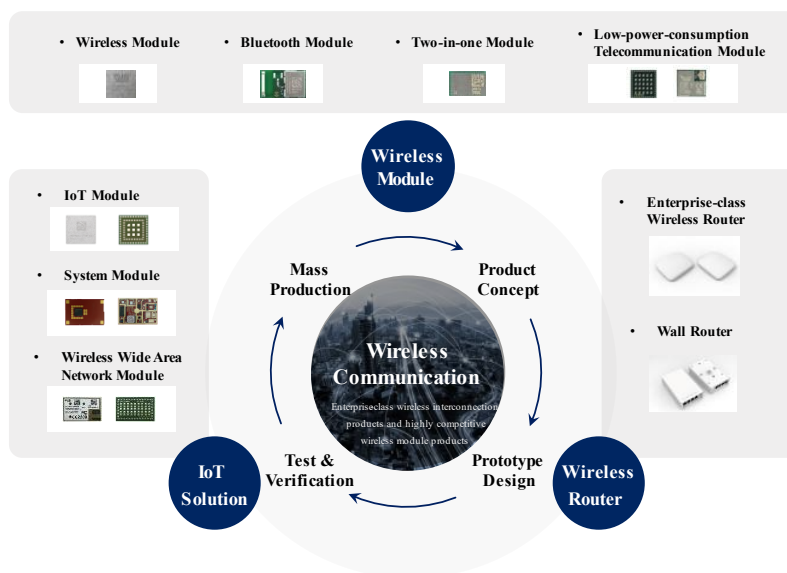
• Wireless Module
• Bluetooth Module
• Two-in-one Module
• Low-power-consumption Telecommunication Module

Wireless Module

• IoT Module
• System Module
• Wireless Wide Area Network Module

• Enterprise-class Wireless Router
• Wall Router

Mass Production

Product Concept

Wireless Communication

Enterpriseclass wireless interconnection products and highly competitive wireless module products

Test & Verification

Prototype Design

IoT Solution

Wireless Router